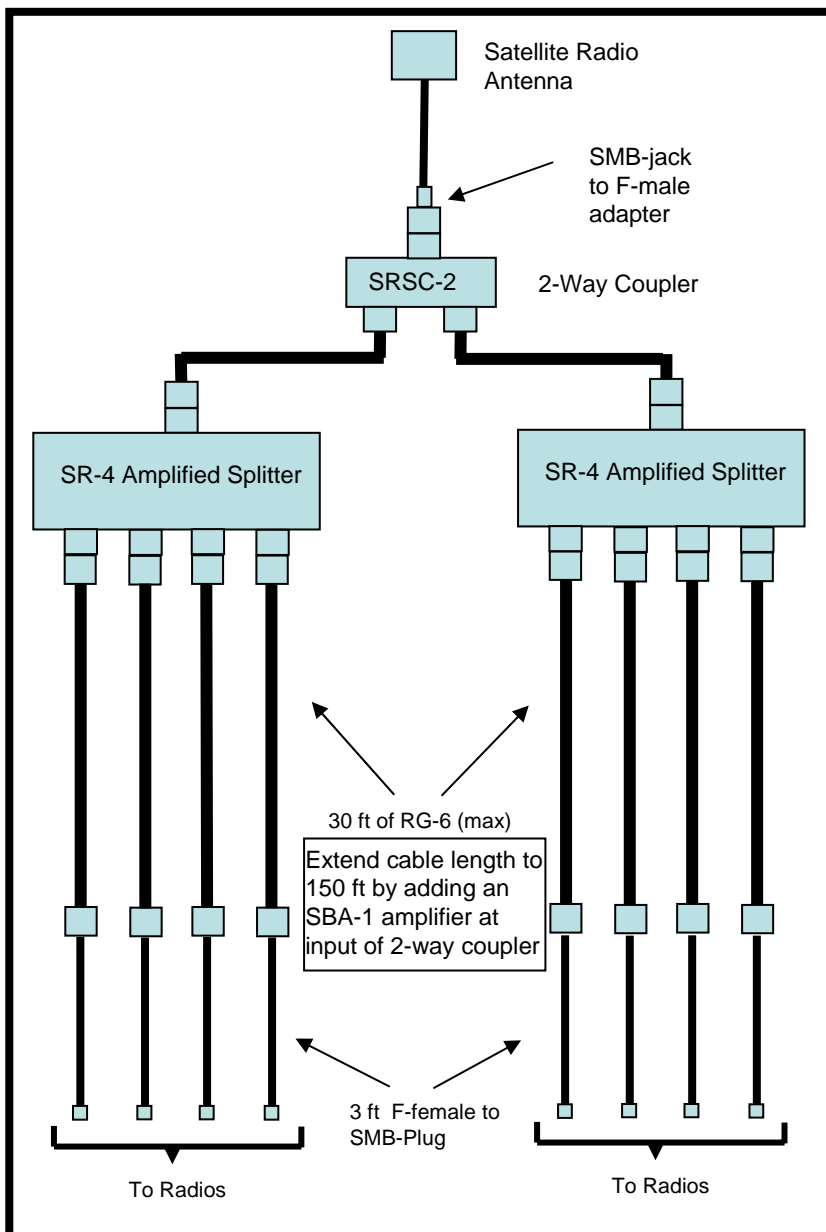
Satellite Radio Antenna

SMB-jack to F-male adapter

SRSC-2

2-Way Coupler

SR-4 Amplified Splitter

SR-4 Amplified Splitter

30 ft of RG-6 (max)

Extend cable length to 150 ft by adding an SBA-1 amplifier at input of 2-way coupler

3 ft F-female to SMB-Plug

To Radios

To Radios